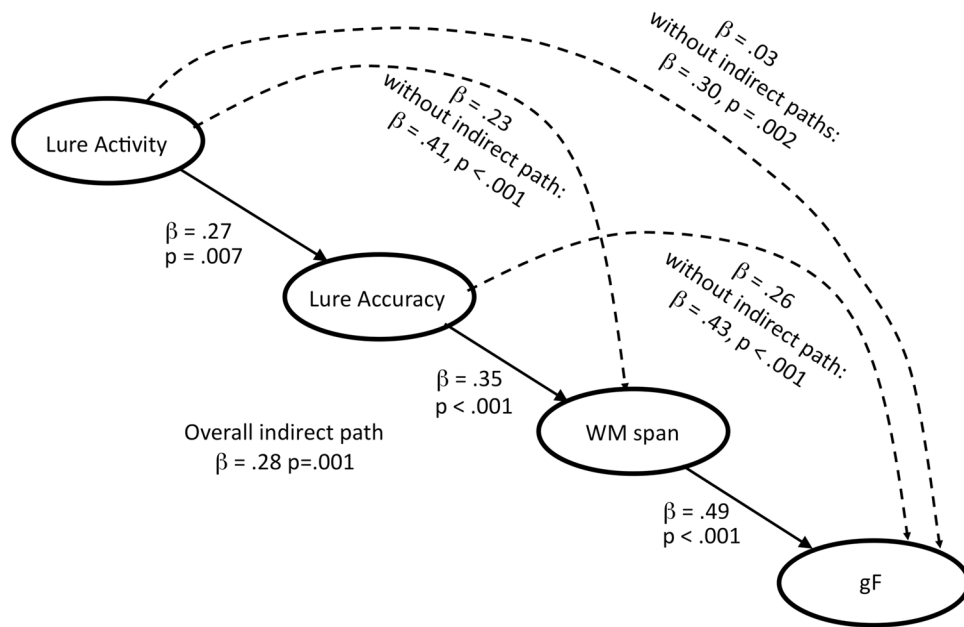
Lure Activity

$\beta$ = .03
without indirect paths:
$\beta$ = .30, p = .002

$\beta$ = .23
without indirect path:
$\beta$ = .41, p < .001

$\beta$ = .27
p = .007

Lure Accuracy

$\beta$ = .26
without indirect path:
$\beta$ = .43, p < .001

$\beta$ = .35
p < .001

WM span

Overall indirect path
$\beta$ = .28 p=.001

$\beta$ = .49
p < .001

gF